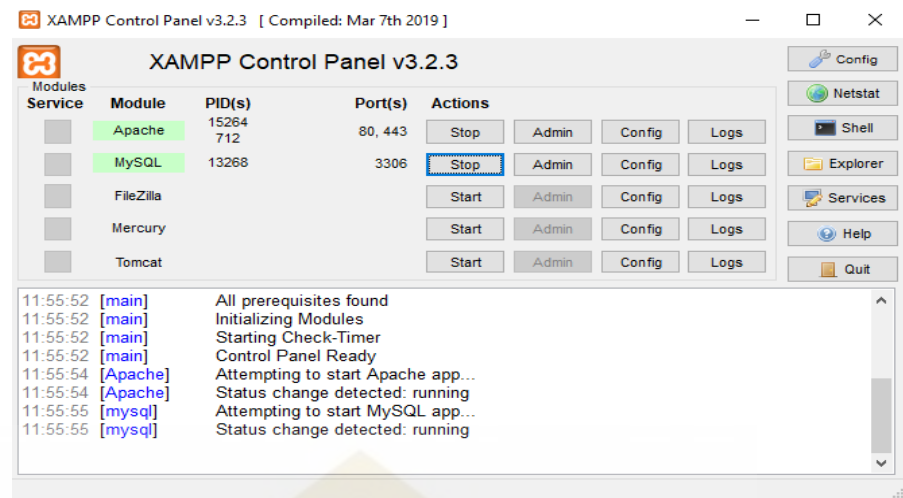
XAMPP Control Panel v3.2.3 [ Compiled: Mar 7th 2019 ]

XAMPP Control Panel v3.2.3

Config
Netstat
Shell
Explorer
Services
Help
Quit

Modules

| Service | Module | PID(s) | Port(s) | Actions | | | |
|---|---|---|---|---|---|---|---|
| | Apache | 15264 712 | 80, 443 | Stop | Admin | Config | Logs |
| | MySQL | 13268 | 3306 | Stop | Admin | Config | Logs |
| | FileZilla | | | Start | Admin | Config | Logs |
| | Mercury | | | Start | Admin | Config | Logs |
| | Tomcat | | | Start | Admin | Config | Logs |

11:55:52 [main] All prerequisites found
11:55:52 [main] Initializing Modules
11:55:52 [main] Starting Check-Timer
11:55:52 [main] Control Panel Ready
11:55:54 [Apache] Attempting to start Apache app...
11:55:54 [Apache] Status change detected: running
11:55:55 [mysql] Attempting to start MySQL app...
11:55:55 [mysql] Status change detected: running